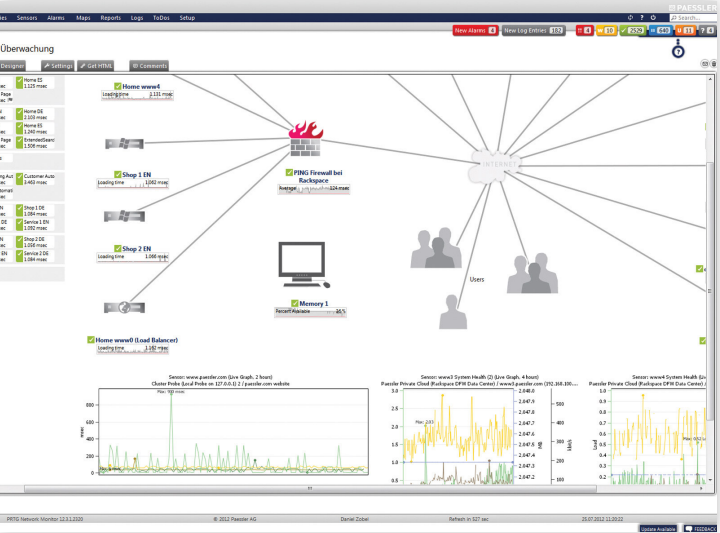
ies Sensors Alarms Maps Reports Logs ToDos Setup

PAESSLER

Search...

Überwachung

New Alarms 4 New Log Entries 182 4 10 2529 640 11 4

Designer Settings Get HTML Comments

Home ES 1.125 msec

Page sec

Home DE 2.103 msec

Home ES 1.240 msec

Page sec

ExtendedSearch 1.506 msec

Customer Auto 3.463 msec

Shop 1 DE 1.084 msec

Service 1 EN 1.092 msec

Shop 2 DE 1.056 msec

Service 2 DE 1.084 msec

Home www4

Loading time 1.131 msec

Shop 1 EN

Loading time 1.082 msec

Shop 2 EN

Loading time 1.066 msec

Home www0 (Load Balancer)

Loading time 1.160 msec

PING Firewall bei Rackspace

Average 124 msec

INTERNET

Users

Memory 1

Percent Available 26 %

Sensor: www.paessler.com (Live Graph, 2 hours)
Cluster Probe (Local Probe on 127.0.0.1) 2 / paessler.com website

Max: 900 msec

Min: 0 msec

Sensor: www3 System Health (2) (Live Graph, 4 hours)
Paessler Private Cloud (Rackspace DFW Data Center) / www3.paessler.com (192.168.100....

Sensor: www4 System Health (Live
Paessler Private Cloud (Rackspace DFW Data Center) /...

PRTG Network Monitor 12.3.1.2320 © 2012 Paessler AG Daniel Zobel Refresh in 327 sec 25.07.2012 11:20:22

Update Available FEEDBACK